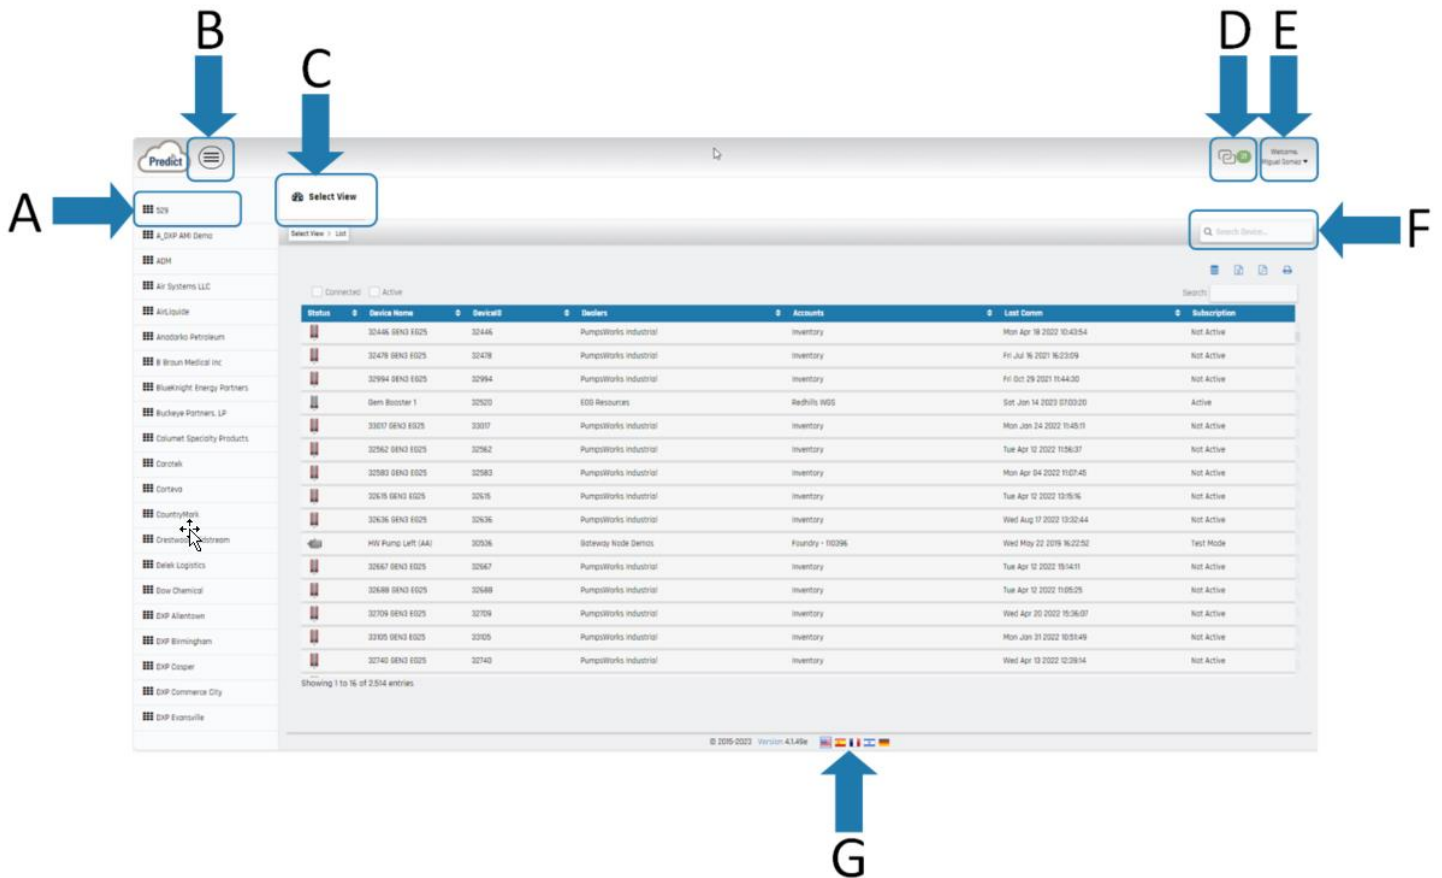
B

C

D E

A

F

G

Predict

Welcome, Miguel Gomez ▾

Select View

Select View > List

Search Device...

529
A_DXP AMI Demo
ADM
Air Systems LLC
AirLiquide
Anadarko Petroleum
B Braun Medical Inc
Blueknight Energy Partners
Buckeye Partners, LP
Calumet Specialty Products
Corotek
Corteva
CountryMark
Crestwood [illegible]stream
Delek Logistics
Dow Chemical
DXP Allentown
DXP Birmingham
DXP Casper
DXP Commerce City
DXP Evansville

Connected Active

Search:

| Status | Device Name | DeviceID | Dealers | Accounts | Last Comm | Subscription |
|---|---|---|---|---|---|---|
| | 32446 GEN3 E025 | 32446 | PumpsWorks Industrial | Inventory | Mon Apr 18 2022 10:43:54 | Not Active |
| | 32478 GEN3 E025 | 32478 | PumpsWorks Industrial | Inventory | Fri Jul 16 2021 16:23:09 | Not Active |
| | 32994 GEN3 E025 | 32994 | PumpsWorks Industrial | Inventory | Fri Oct 29 2021 11:44:30 | Not Active |
| | Gem Booster 1 | 32520 | EOG Resources | Redhills WGS | Sat Jan 14 2023 07:03:20 | Active |
| | 33017 GEN3 E025 | 33017 | PumpsWorks Industrial | Inventory | Mon Jan 24 2022 11:45:11 | Not Active |
| | 32562 GEN3 E025 | 32562 | PumpsWorks Industrial | Inventory | Tue Apr 12 2022 11:56:37 | Not Active |
| | 32583 GEN3 E025 | 32583 | PumpsWorks Industrial | Inventory | Mon Apr 04 2022 11:07:45 | Not Active |
| | 32615 GEN3 E025 | 32615 | PumpsWorks Industrial | Inventory | Tue Apr 12 2022 13:15:16 | Not Active |
| | 32636 GEN3 E025 | 32636 | PumpsWorks Industrial | Inventory | Wed Aug 17 2022 13:32:44 | Not Active |
| | HW Pump Left (AA) | 30536 | Gateway Node Demos | Foundry - 110396 | Wed May 22 2019 16:22:52 | Test Mode |
| | 32667 GEN3 E025 | 32667 | PumpsWorks Industrial | Inventory | Tue Apr 12 2022 15:14:11 | Not Active |
| | 32688 GEN3 E025 | 32688 | PumpsWorks Industrial | Inventory | Tue Apr 12 2022 11:05:25 | Not Active |
| | 32709 GEN3 E025 | 32709 | PumpsWorks Industrial | Inventory | Wed Apr 20 2022 15:36:07 | Not Active |
| | 33105 GEN3 E025 | 33105 | PumpsWorks Industrial | Inventory | Mon Jan 31 2022 10:51:49 | Not Active |
| | 32740 GEN3 E025 | 32740 | PumpsWorks Industrial | Inventory | Wed Apr 13 2022 12:39:14 | Not Active |

Showing 1 to 16 of 2,514 entries

© 2015-2023 Version 4.1.49e